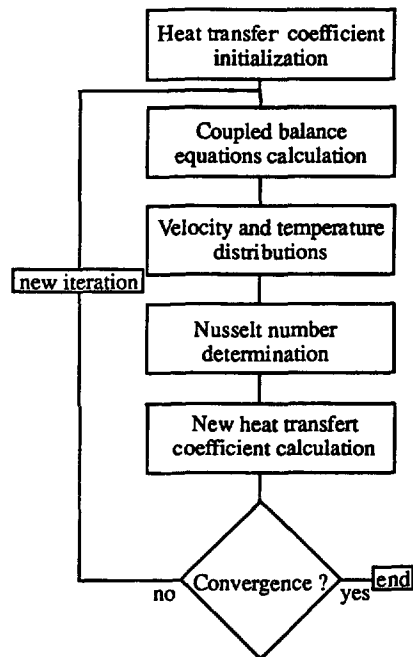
Heat transfer coefficient initialization

Coupled balance equations calculation

Velocity and temperature distributions

new iteration

Nusselt number determination

New heat transfert coefficient calculation

no

Convergence ?

yes

end